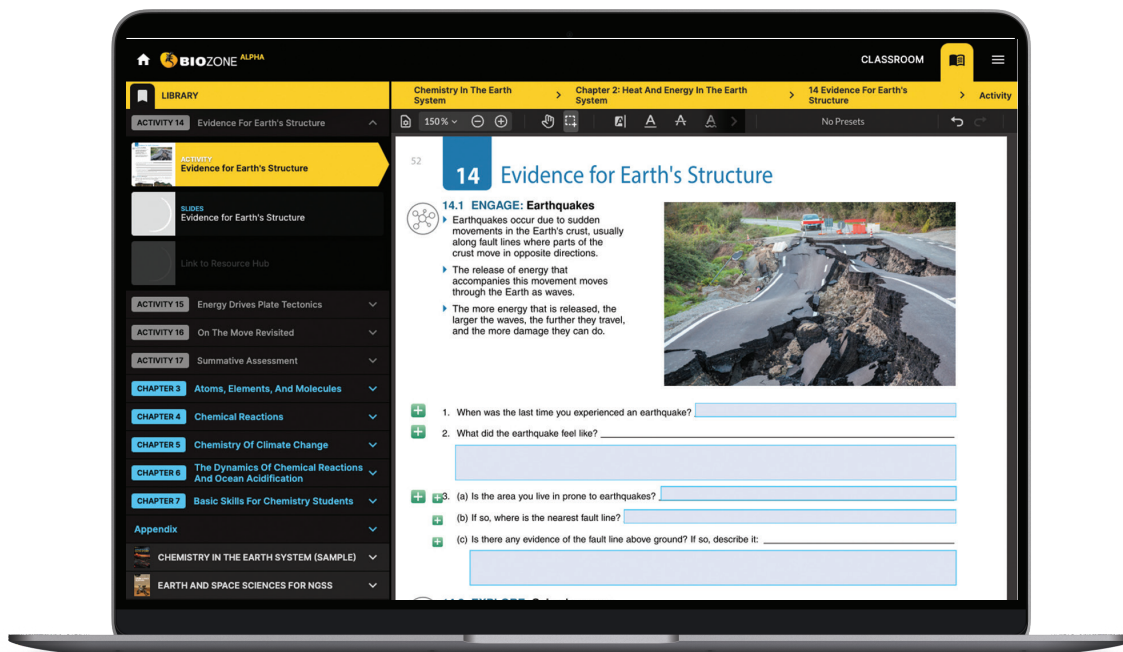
BIOZONE ALPHA

CLASSROOM

LIBRARY

ACTIVITY 14 Evidence For Earth's Structure

ACTIVITY
Evidence for Earth's Structure

SLIDES
Evidence for Earth's Structure

Link to Resource Hub

ACTIVITY 15 Energy Drives Plate Tectonics

ACTIVITY 16 On The Move Revisited

ACTIVITY 17 Summative Assessment

CHAPTER 3 Atoms, Elements, And Molecules

CHAPTER 4 Chemical Reactions

CHAPTER 5 Chemistry Of Climate Change

CHAPTER 6 The Dynamics Of Chemical Reactions And Ocean Acidification

CHAPTER 7 Basic Skills For Chemistry Students

Appendix

CHEMISTRY IN THE EARTH SYSTEM (SAMPLE)

EARTH AND SPACE SCIENCES FOR NGSS

Chemistry In The Earth System > Chapter 2: Heat And Energy In The Earth System > 14 Evidence For Earth's Structure > Activity

150% No Presets

52

14 Evidence for Earth's Structure

14.1 ENGAGE: Earthquakes

Earthquakes occur due to sudden movements in the Earth's crust, usually along fault lines where parts of the crust move in opposite directions.

The release of energy that accompanies this movement moves through the Earth as waves.

The more energy that is released, the larger the waves, the further they travel, and the more damage they can do.

1. When was the last time you experienced an earthquake?

2. What did the earthquake feel like?

3. (a) Is the area you live in prone to earthquakes?

(b) If so, where is the nearest fault line?

(c) Is there any evidence of the fault line above ground? If so, describe it:

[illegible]